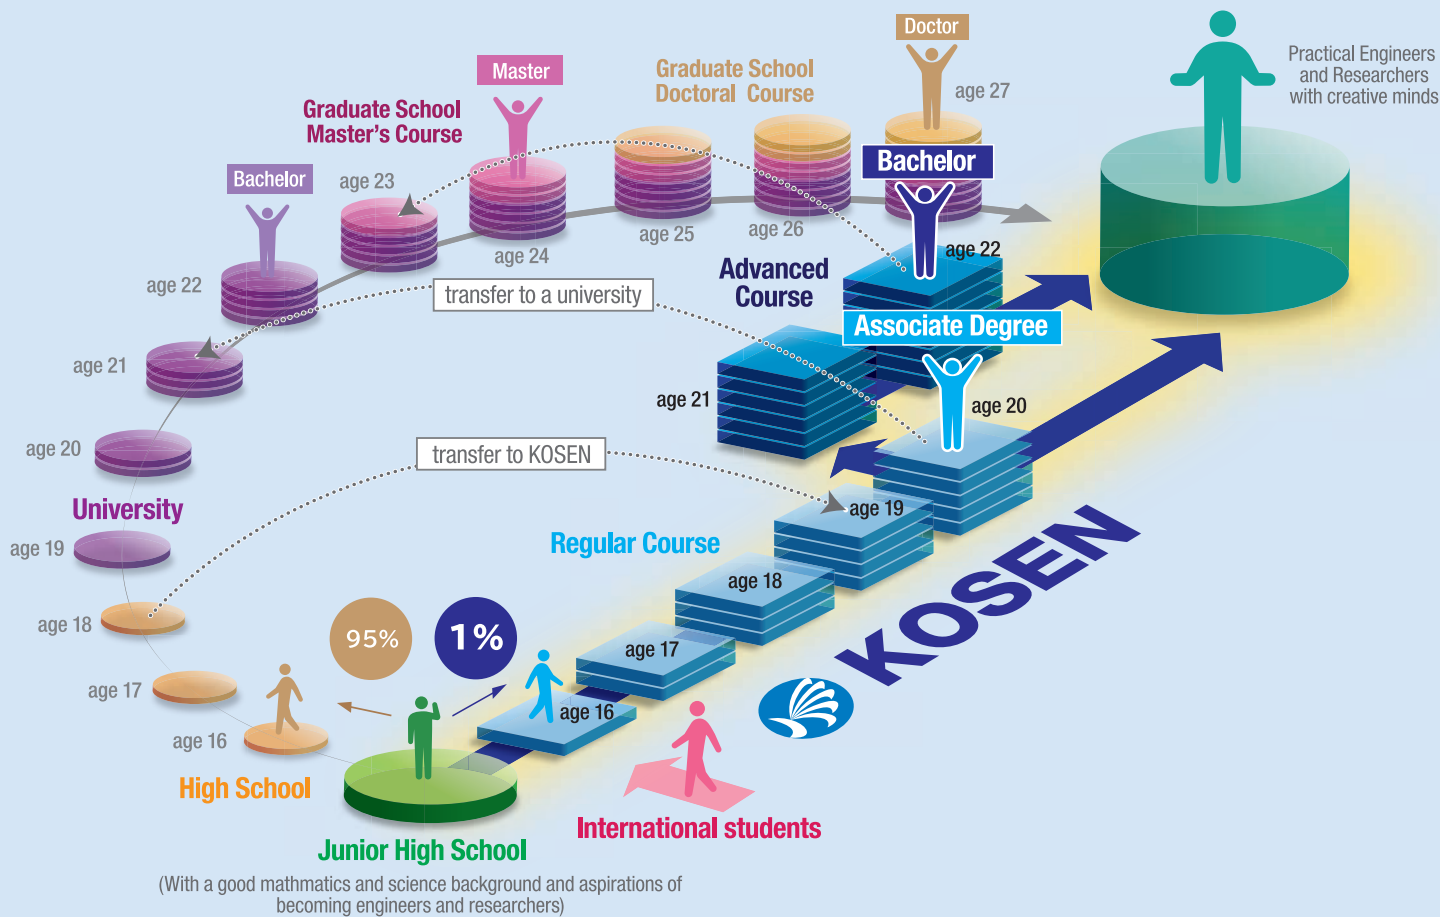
Doctor

Practical Engineers and Researchers with creative minds

Master

Graduate School Doctoral Course

age 27

Graduate School Master's Course

Bachelor

age 23

age 25

age 26

Bachelor

age 24

age 22

age 22

Advanced Course

transfer to a university

Associate Degree

age 21

age 21

age 20

age 20

transfer to KOSEN

University

age 19

age 19

Regular Course

age 18

age 18

95%

1%

age 17

age 17

KOSEN

age 16

age 16

High School

International students

Junior High School

(With a good mathmatics and science background and aspirations of becoming engineers and researchers)